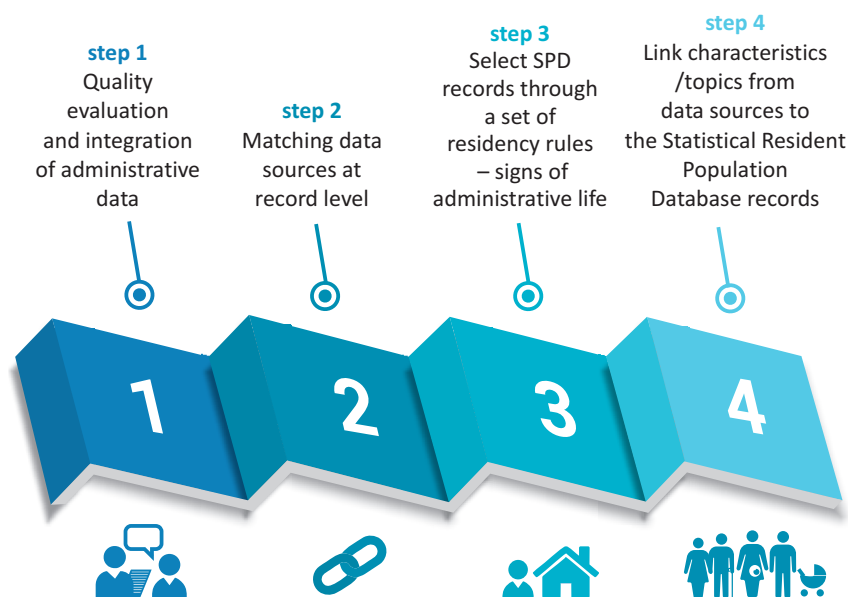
step 1
Quality evaluation and integration of administrative data

step 2
Matching data sources at record level

step 3
Select SPD records through a set of residency rules – signs of administrative life

step 4
Link characteristics /topics from data sources to the Statistical Resident Population Database records

1

2

3

4